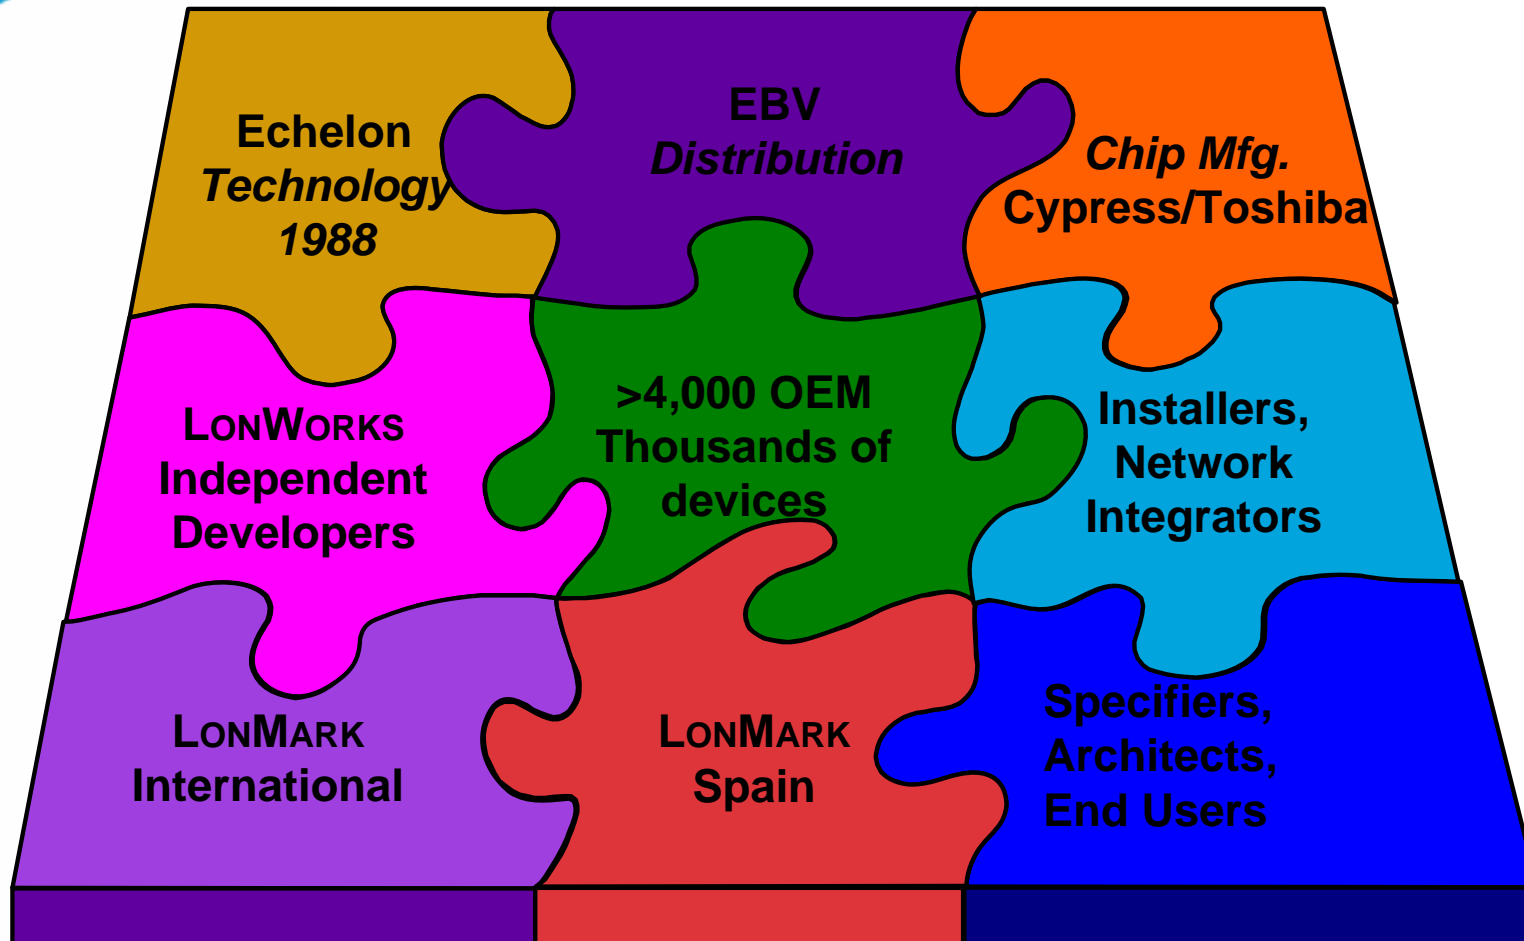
Echelon
Technology
1988

EBV
Distribution

Chip Mfg.
Cypress/Toshiba

LonWorks
Independent
Developers

>4,000 OEM
Thousands of
devices

Installers,
Network
Integrators

LonMark
International

LonMark
Spain

Specifiers,
Architects,
End Users